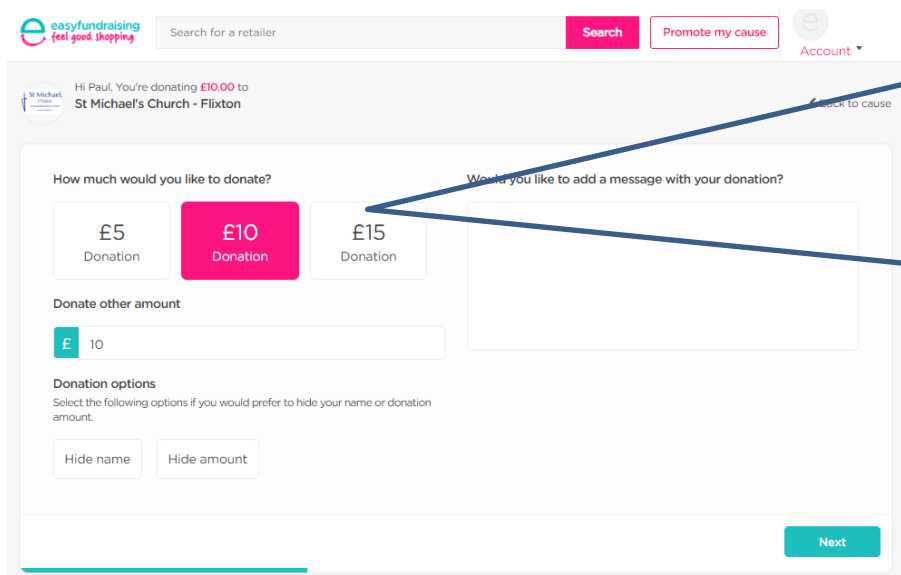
easyfundraising
feel good shopping

Search for a retailer

Search

Promote my cause

Account

St Michael Flixton

Hi Paul, You're donating £10.00 to
St Michael's Church - Flixton

Back to cause

How much would you like to donate?

£5
Donation

£10
Donation

£15
Donation

Donate other amount

£ 10

Donation options
Select the following options if you would prefer to hide your name or donation amount.

Hide name

Hide amount

Would you like to add a message with your donation?

Next